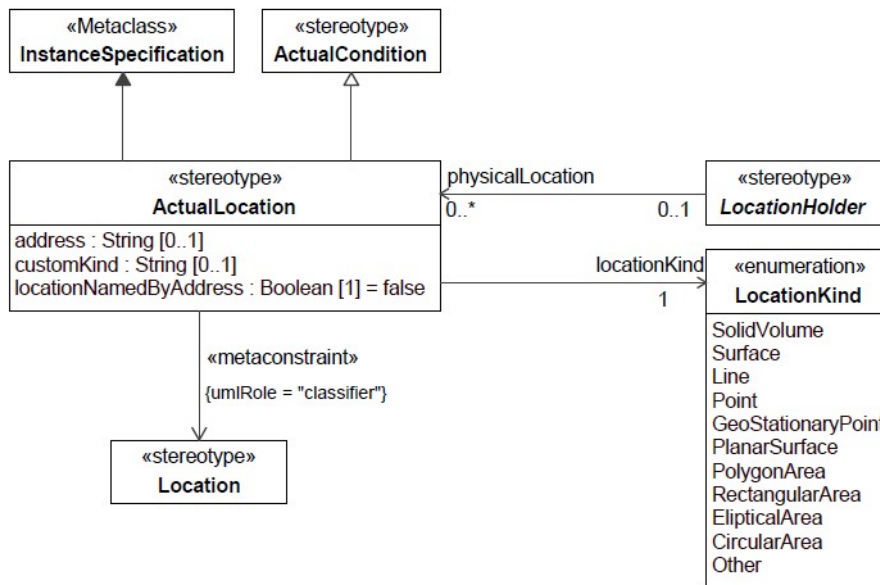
«Metaclass»
InstanceSpecification

«stereotype»
ActualCondition

«stereotype»
ActualLocation

address : String [0..1]
customKind : String [0..1]
locationNamedByAddress : Boolean [1] = false

physicalLocation
0..*
0..1

«stereotype»
LocationHolder

locationKind
1

«enumeration»
LocationKind

SolidVolume
Surface
Line
Point
GeoStationaryPoint
PlanarSurface
PolygonArea
RectangularArea
ElipticalArea
CircularArea
Other

«metaconstraint»
{umlRole = "classifier"}

«stereotype»
Location